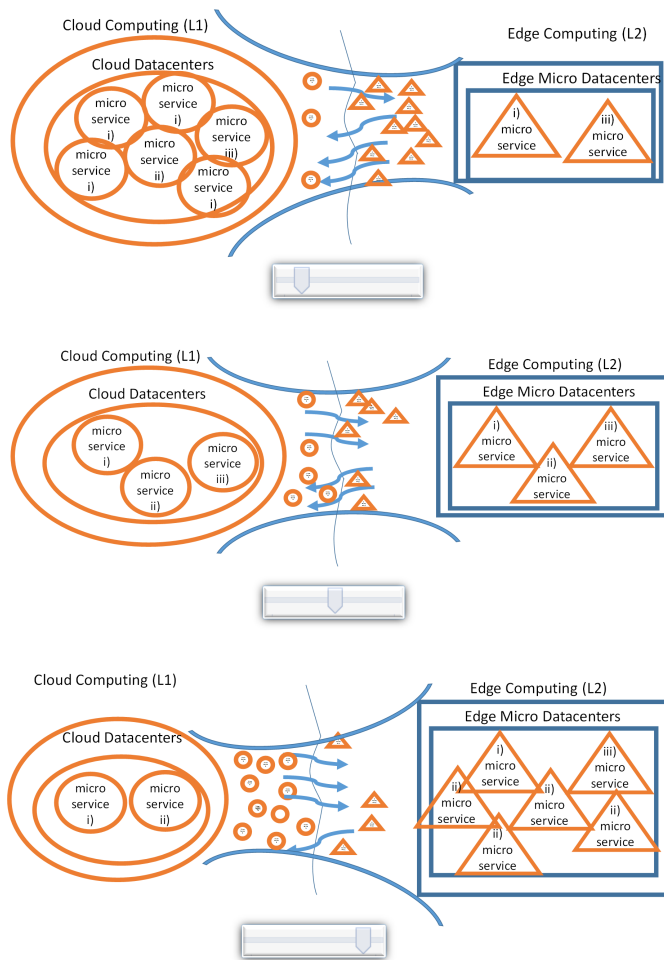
Cloud Computing (L1)

Cloud Datacenters

micro service i)

micro service i)

micro service iii)

micro service ii)

micro service i)

micro service i)

Edge Computing (L2)

Edge Micro Datacenters

i) micro service

iii) micro service

Cloud Computing (L1)

Cloud Datacenters

micro service i)

micro service ii)

micro service iii)

Edge Computing (L2)

Edge Micro Datacenters

i) micro service

iii) micro service

ii) micro service

Cloud Computing (L1)

Cloud Datacenters

micro service i)

micro service ii)

Edge Computing (L2)

Edge Micro Datacenters

i) micro service

iii) micro service

ii) micro service

ii) micro service

ii) micro service

ii) micro service